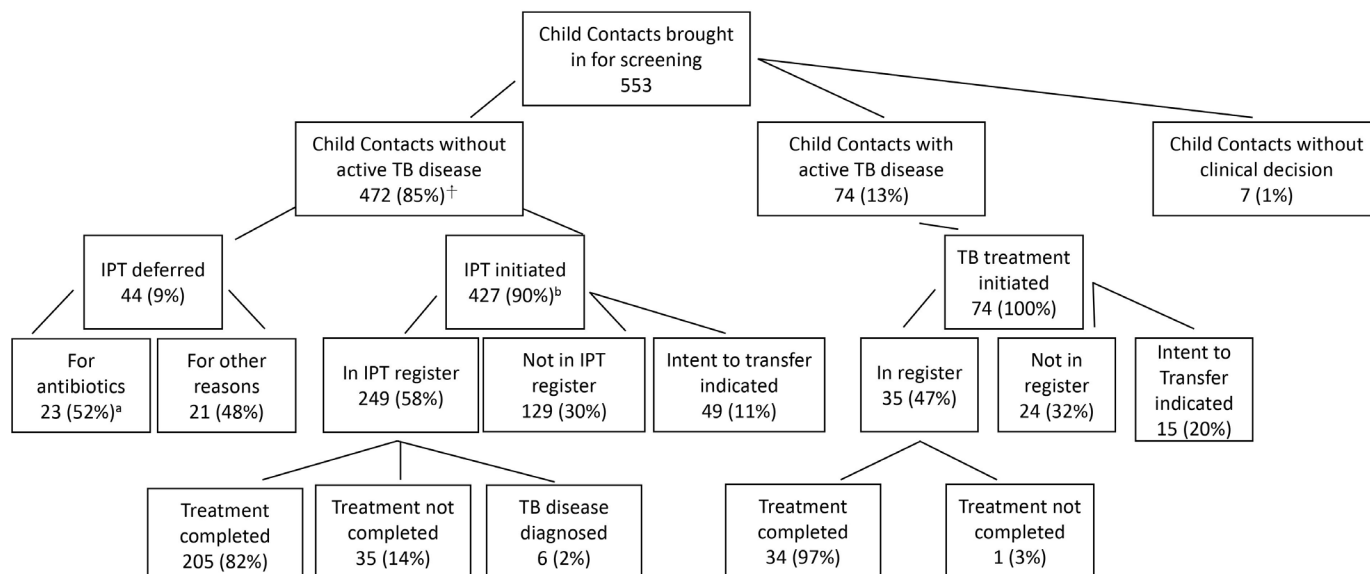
Child Contacts brought in for screening
553

Child Contacts without active TB disease
472 (85%)$^{\dagger}$

Child Contacts with active TB disease
74 (13%)

Child Contacts without clinical decision
7 (1%)

IPT deferred
44 (9%)

IPT initiated
427 (90%)$^{b}$

TB treatment initiated
74 (100%)

For antibiotics
23 (52%)$^{a}$

For other reasons
21 (48%)

In IPT register
249 (58%)

Not in IPT register
129 (30%)

Intent to transfer indicated
49 (11%)

In register
35 (47%)

Not in register
24 (32%)

Intent to Transfer indicated
15 (20%)

Treatment completed
205 (82%)

Treatment not completed
35 (14%)

TB disease diagnosed
6 (2%)

Treatment completed
34 (97%)

Treatment not completed
1 (3%)